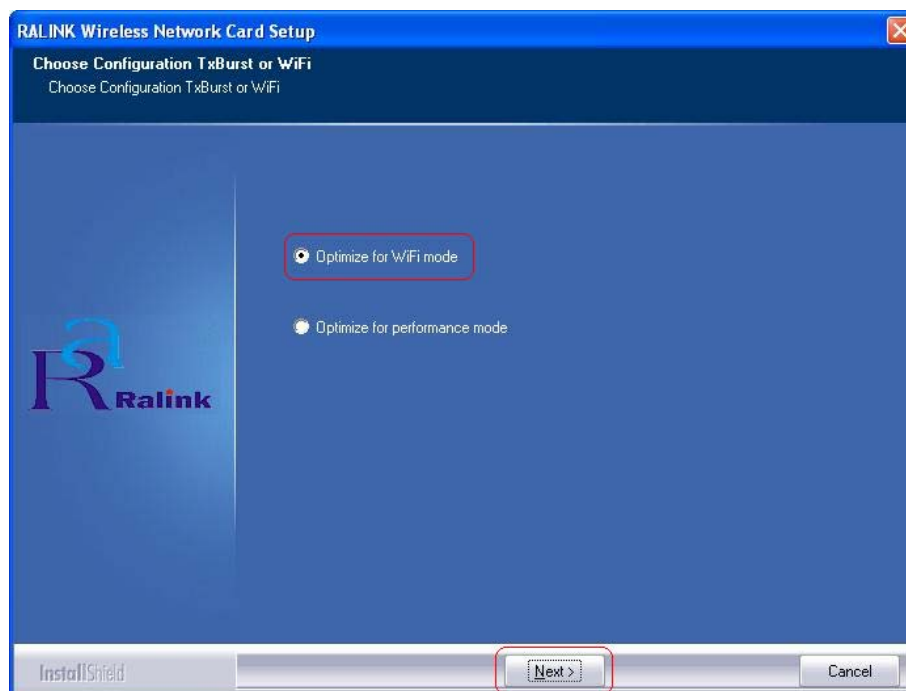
RALINK Wireless Network Card Setup

Choose Configuration TxBurst or WiFi
Choose Configuration TxBurst or WiFi

Optimize for WiFi mode

Optimize for performance mode

Ralink

InstallShield

Next >

Cancel